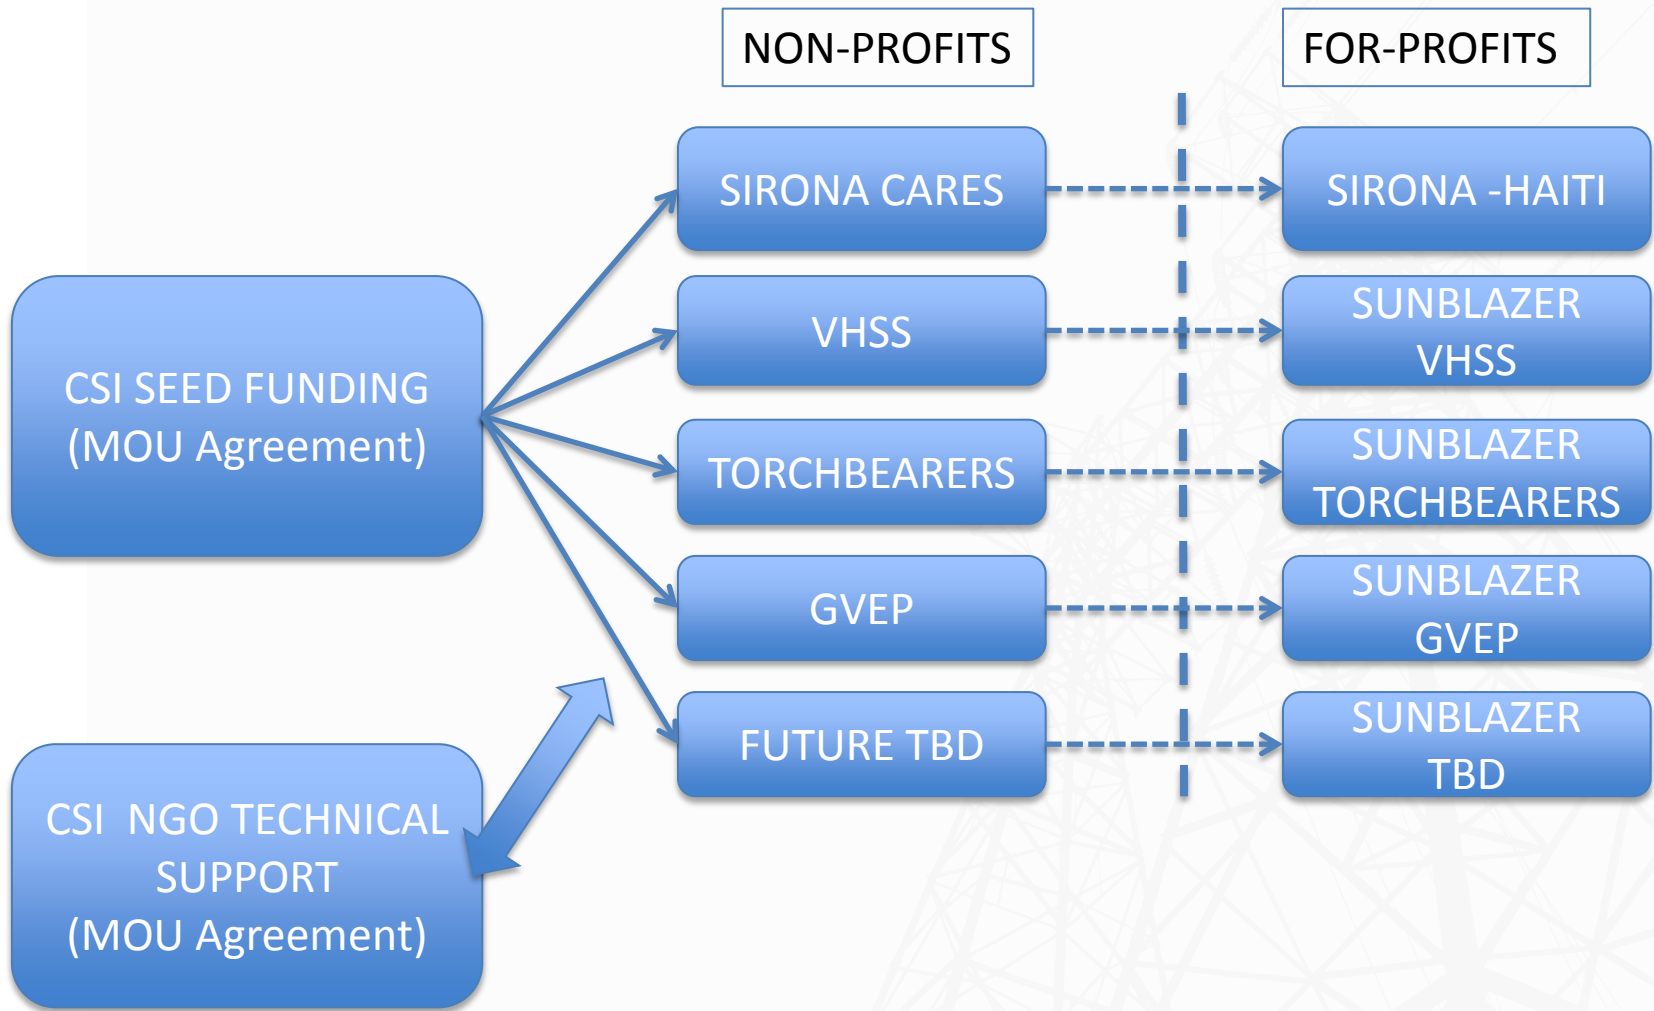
NON-PROFITS

FOR-PROFITS

CSI SEED FUNDING (MOU Agreement)

CSI NGO TECHNICAL SUPPORT (MOU Agreement)

SIRONA CARES

VHSS

TORCHBEARERS

GVEP

FUTURE TBD

SIRONA -HAITI

SUNBLAZER VHSS

SUNBLAZER TORCHBEARERS

SUNBLAZER GVEP

SUNBLAZER TBD